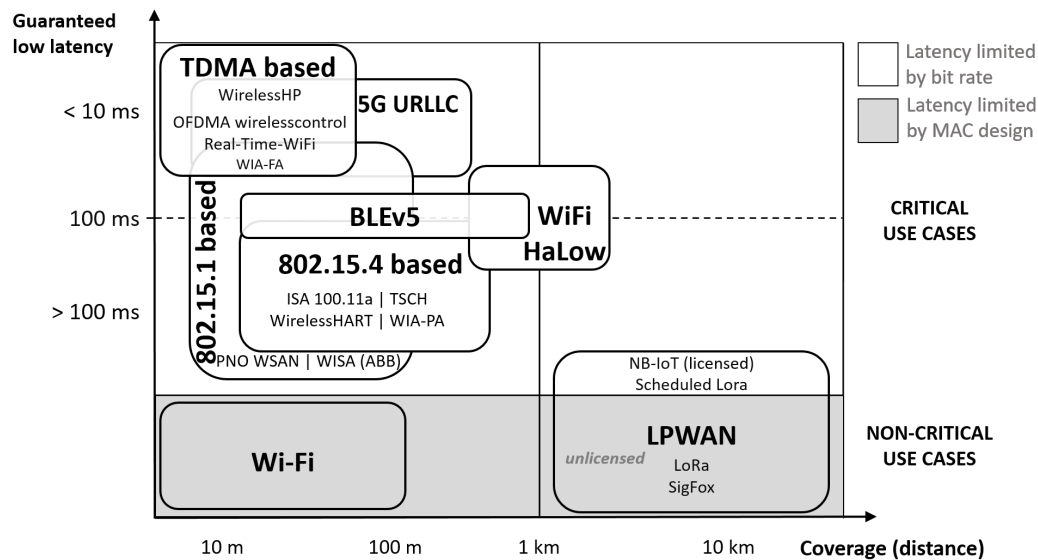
Guaranteed low latency

Latency limited by bit rate

Latency limited by MAC design

< 10 ms

TDMA based

WirelessHP

OFDMA wirelesscontrol

Real-Time-WiFi

WIA-FA

5G URLLC

100 ms

BLEv5

WiFi HaLow

CRITICAL USE CASES

802.15.1 based

802.15.4 based

> 100 ms

ISA 100.11a | TSCH

WirelessHART | WIA-PA

PNO WSAN | WISA (ABB)

NB-IoT (licensed)

Scheduled Lora

Wi-Fi

unlicensed

LPWAN

LoRa

SigFox

NON-CRITICAL USE CASES

10 m

100 m

1 km

10 km

Coverage (distance)